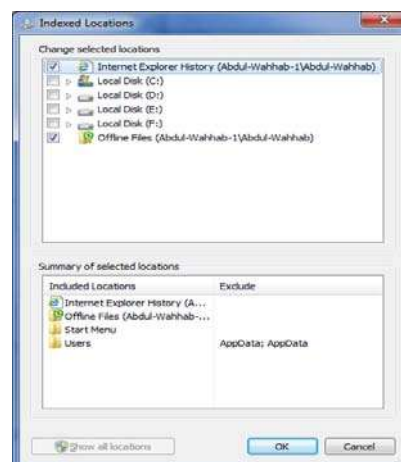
Indexed Locations

Change selected locations

Internet Explorer History (Abdul-Wahhab-1\Abdul-Wahhab)
Local Disk (C:)
Local Disk (D:)
Local Disk (E:)
Local Disk (F:)
Offline Files (Abdul-Wahhab-1\Abdul-Wahhab)

Summary of selected locations

| Included Locations | Exclude |
|---|---|
| Internet Explorer History (A... | |
| Offline Files (Abdul-Wahhab-... | |
| Start Menu | |
| Users | AppData; AppData |

Show all locations

OK

Cancel